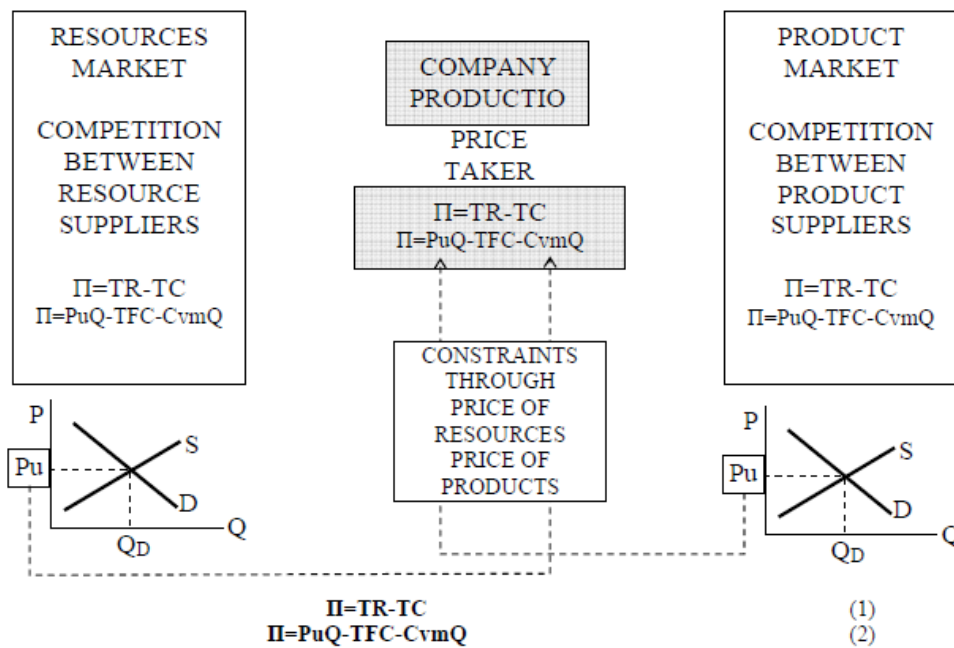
RESOURCES MARKET

COMPETITION BETWEEN RESOURCE SUPPLIERS

Π=TR-TC
Π=PuQ-TFC-CvmQ

COMPANY PRODUCTIO

PRICE TAKER

Π=TR-TC
Π=PuQ-TFC-CvmQ

CONSTRAINTS THROUGH PRICE OF RESOURCES PRICE OF PRODUCTS

PRODUCT MARKET

COMPETITION BETWEEN PRODUCT SUPPLIERS

Π=TR-TC
Π=PuQ-TFC-CvmQ

P
Pu
S
D
Q
$Q_D$

P
Pu
S
D
Q
$Q_D$

Π=TR-TC (1)
Π=PuQ-TFC-CvmQ (2)